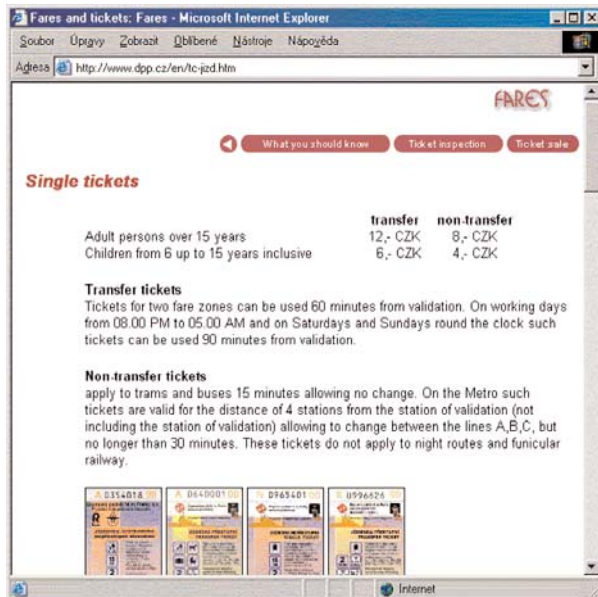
Fares and tickets: Fares - Microsoft Internet Explorer

Soubor Úpravy Zobrazit Oblíbené Nástroje Nápověda

Adresa http://www.dpp.cz/en/tc-jizd.htm

FARES

What you should know | Ticket inspection | Ticket sale

Single tickets

| | transfer | non-transfer |
|---|---|---|
| Adult persons over 15 years | 12,- CZK | 8,- CZK |
| Children from 6 up to 15 years inclusive | 6,- CZK | 4,- CZK |

Transfer tickets
Tickets for two fare zones can be used 60 minutes from validation. On working days from 08.00 PM to 05.00 AM and on Saturdays and Sundays round the clock such tickets can be used 90 minutes from validation.

Non-transfer tickets
apply to trams and buses 15 minutes allowing no change. On the Metro such tickets are valid for the distance of 4 stations from the station of validation (not including the station of validation) allowing to change between the lines A,B,C, but no longer than 30 minutes. These tickets do not apply to night routes and funicular railway.

A 0354018 | A 0640001 | N 0965401 | B 0996626

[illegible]

Internet